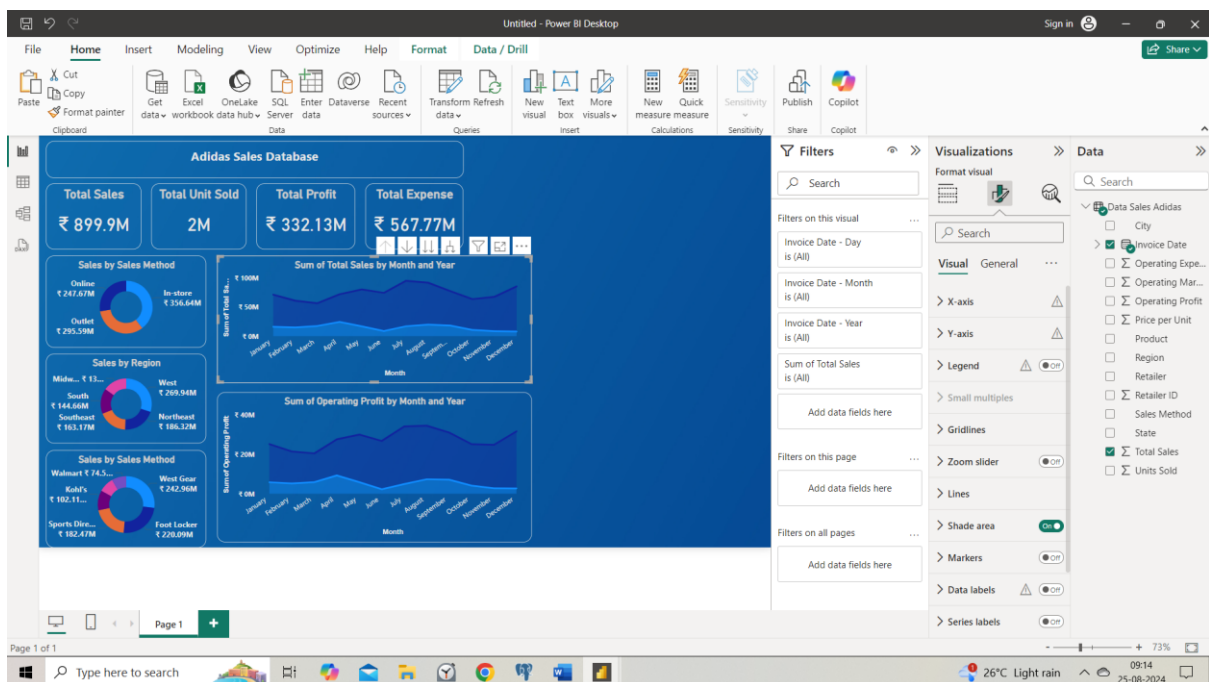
Untitled - Power BI Desktop

Sign in

File Home Insert Modeling View Optimize Help Format Data / Drill

Share

Paste Cut Copy Format painter Clipboard

Get data Excel workbook OneLake data hub SQL Server Enter data Dataverse Recent sources Data

Transform data Refresh Queries

New visual Text box More visuals Insert

New measure Quick measure Calculations

Sensitivity Sensitivity

Publish Share

Copilot Copilot

Adidas Sales Database

Total Sales
₹ 899.9M

Total Unit Sold
2M

Total Profit
₹ 332.13M

Total Expense
₹ 567.77M

Sales by Sales Method
Online ₹ 247.67M
In-store ₹ 356.64M
Outlet ₹ 295.59M

Sum of Total Sales by Month and Year
₹ 100M
₹ 50M
₹ 0M
Sum of Total Sa...
January February March April May June July August Septem... October November December
Month

Sales by Region
Midw... ₹ 13...
West ₹ 269.94M
South ₹ 144.66M
Southeast ₹ 163.17M
Northeast ₹ 186.32M

Sum of Operating Profit by Month and Year
₹ 40M
₹ 20M
₹ 0M
Sum of Operating Profit
January February March April May June July August September October November December
Month

Sales by Sales Method
Walmart ₹ 74.5...
Kohl's ₹ 102.11...
West Gear ₹ 242.96M
Sports Dire... ₹ 182.47M
Foot Locker ₹ 220.09M

Filters
Search
Filters on this visual
Invoice Date - Day is (All)
Invoice Date - Month is (All)
Invoice Date - Year is (All)
Sum of Total Sales is (All)
Add data fields here
Filters on this page
Add data fields here
Filters on all pages
Add data fields here

Visualizations
Format visual
Search
Visual General
X-axis
Y-axis
Legend Off
Small multiples
Gridlines
Zoom slider Off
Lines
Shade area On
Markers Off
Data labels Off
Series labels Off

Data
Search
Data Sales Adidas
City
Invoice Date
Operating Expe...
Operating Mar...
Operating Profit
Price per Unit
Product
Region
Retailer
Retailer ID
Sales Method
State
Total Sales
Units Sold

Page 1

Page 1 of 1

73%

Type here to search

26°C Light rain

09:14
25-08-2024